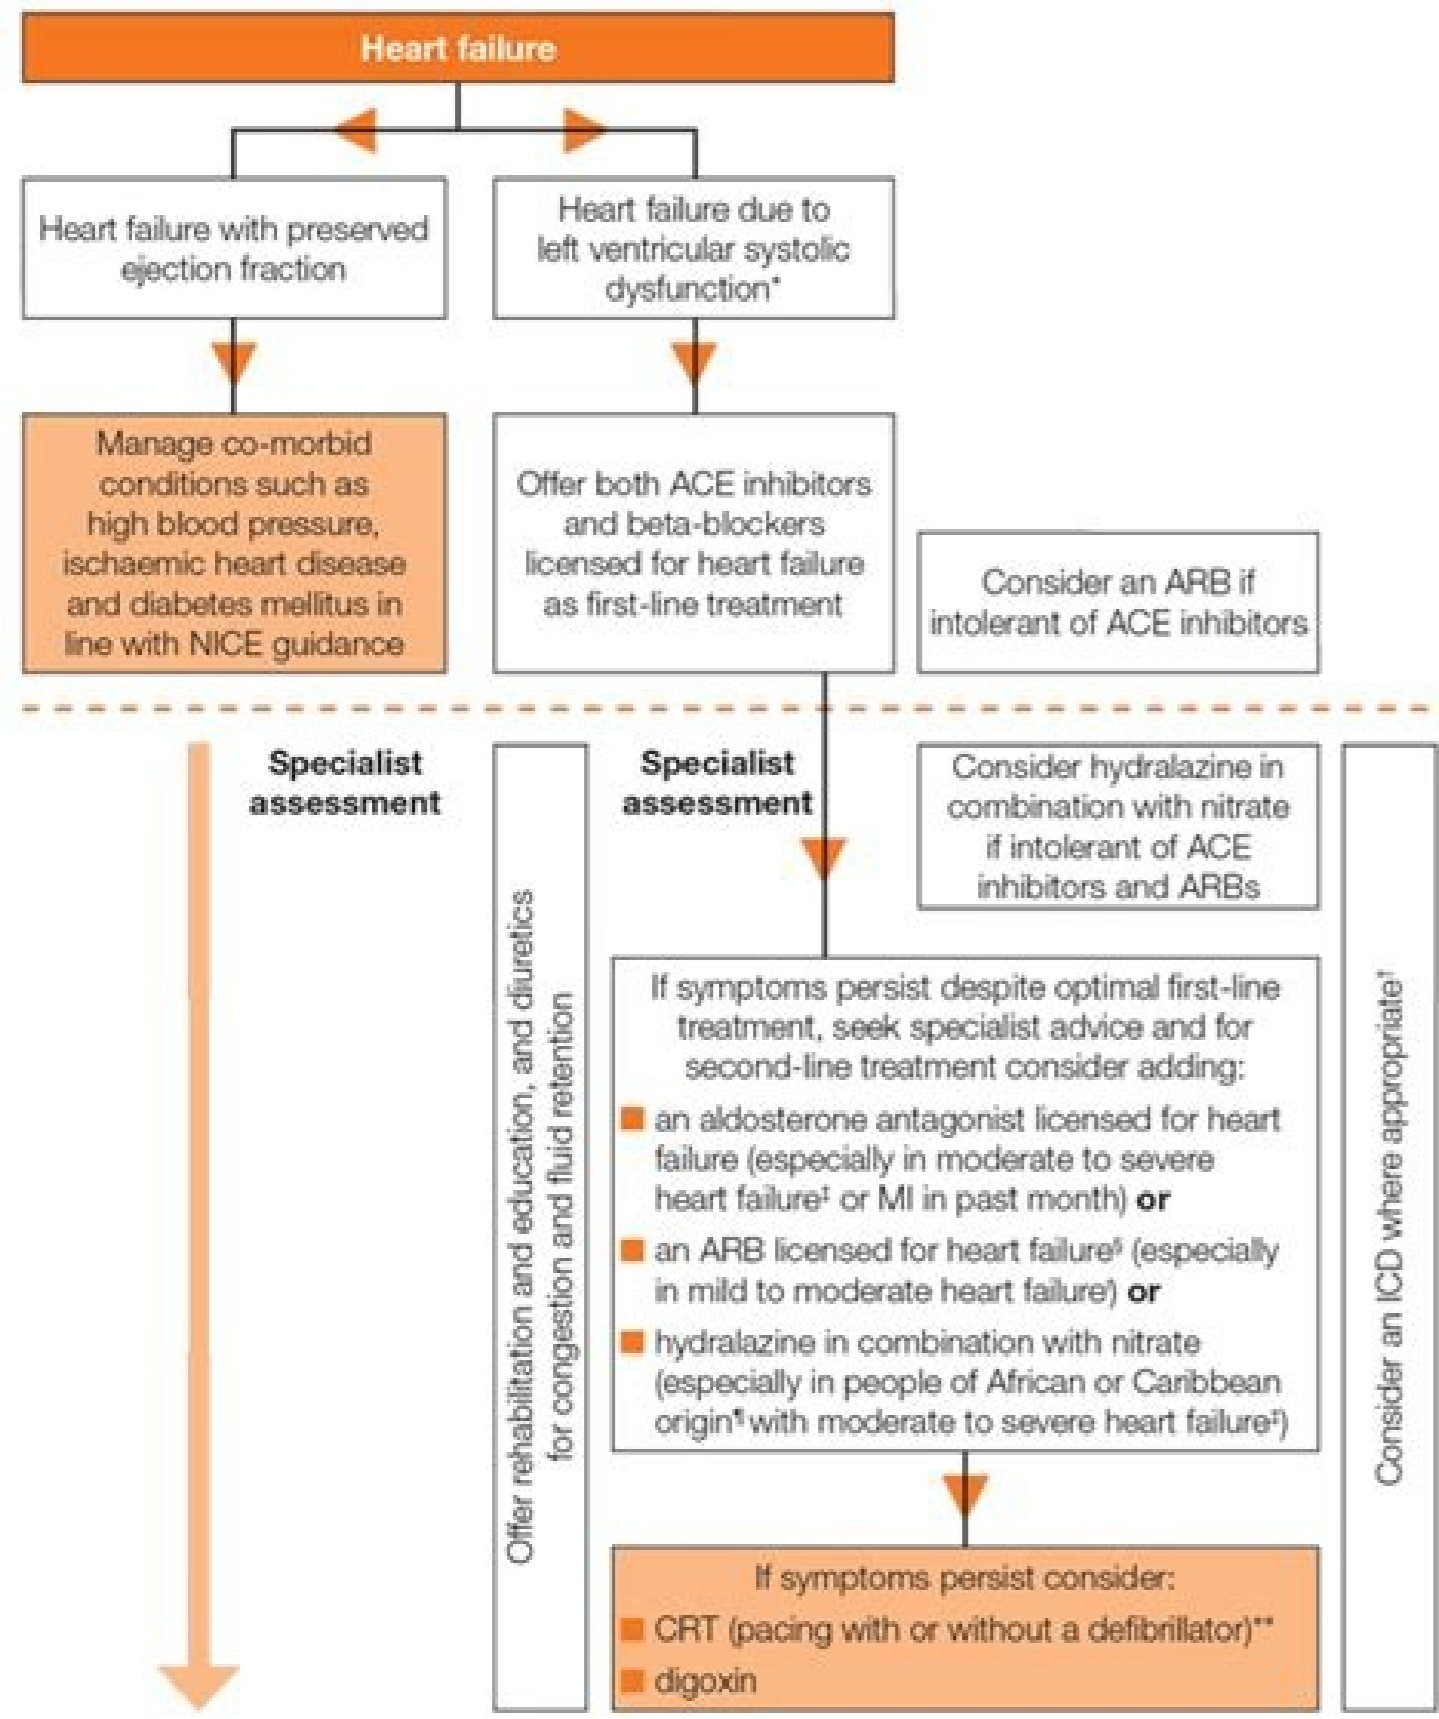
Heart failure

Heart failure with preserved ejection fraction

Heart failure due to left ventricular systolic dysfunction*

Manage co-morbid conditions such as high blood pressure, ischaemic heart disease and diabetes mellitus in line with NICE guidance

Offer both ACE inhibitors and beta-blockers licensed for heart failure as first-line treatment

Consider an ARB if intolerant of ACE inhibitors

Specialist assessment

Offer rehabilitation and education, and diuretics for congestion and fluid retention

Specialist assessment

Consider hydralazine in combination with nitrate if intolerant of ACE inhibitors and ARBs

If symptoms persist despite optimal first-line treatment, seek specialist advice and for second-line treatment consider adding:

an aldosterone antagonist licensed for heart failure (especially in moderate to severe heart failure‡ or MI in past month) or

an ARB licensed for heart failure§ (especially in mild to moderate heart failure‡) or

hydralazine in combination with nitrate (especially in people of African or Caribbean origin¶ with moderate to severe heart failure‡)

Consider an ICD where appropriate†

If symptoms persist consider:

CRT (pacing with or without a defibrillator)**

digoxin